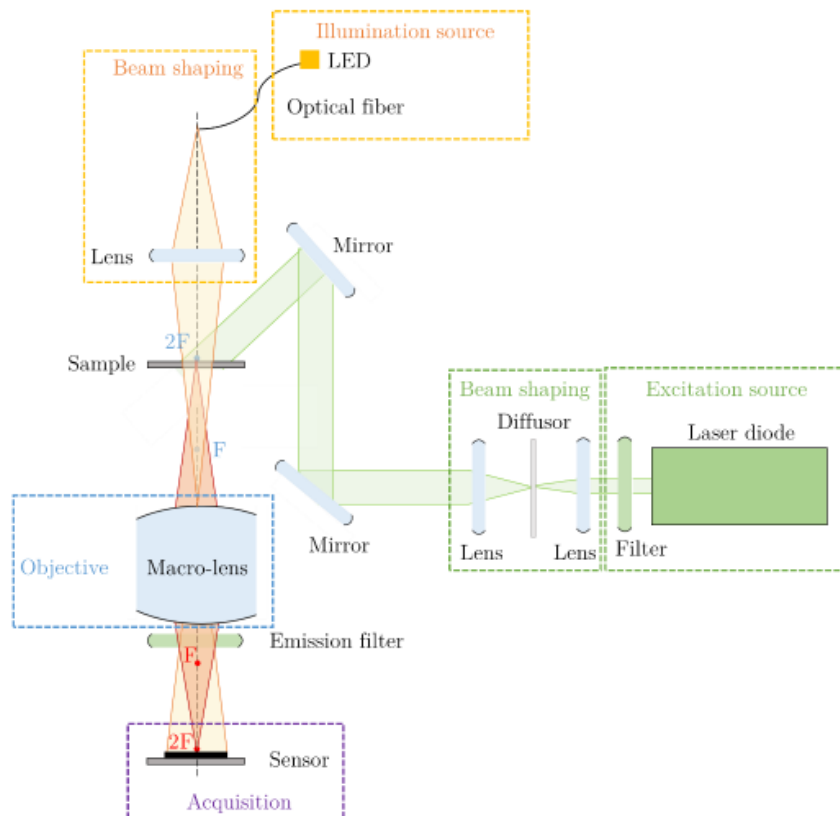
Illumination source
LED
Optical fiber
Beam shaping
Lens
Mirror
2F
Sample
F
Beam shaping
Excitation source
Diffusor
Laser diode
Objective
Macro-lens
Mirror
Lens
Lens
Filter
Emission filter
F
2F
Sensor
Acquisition